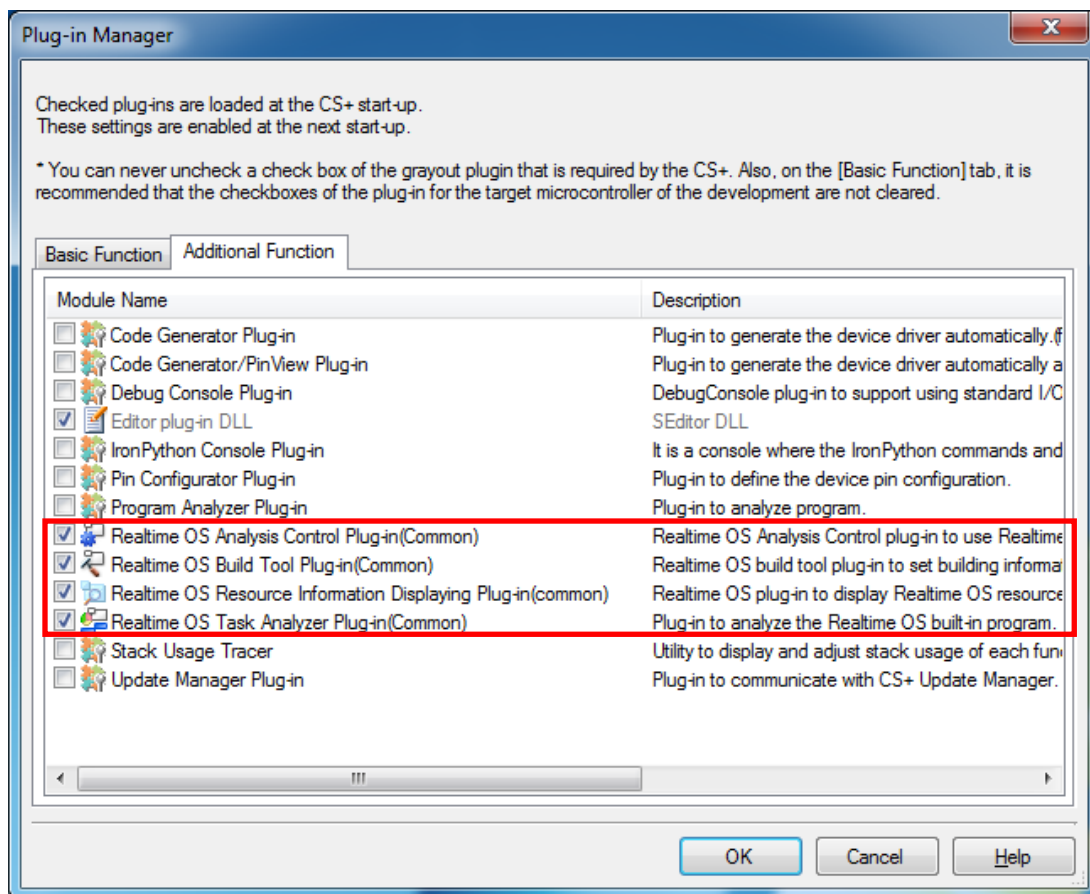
Plug-in Manager

Checked plug-ins are loaded at the CS+ start-up.
These settings are enabled at the next start-up.

* You can never uncheck a check box of the grayout plugin that is required by the CS+. Also, on the [Basic Function] tab, it is recommended that the checkboxes of the plug-in for the target microcontroller of the development are not cleared.

Basic Function | Additional Function

| Module Name | Description |
|---|---|
| Code Generator Plug-in | Plug-in to generate the device driver automatically.(f |
| Code Generator/PinView Plug-in | Plug-in to generate the device driver automatically a |
| Debug Console Plug-in | DebugConsole plug-in to support using standard I/C |
| Editor plug-in DLL | SEditor DLL |
| IronPython Console Plug-in | It is a console where the IronPython commands and |
| Pin Configurator Plug-in | Plug-in to define the device pin configuration. |
| Program Analyzer Plug-in | Plug-in to analyze program. |
| Realtime OS Analysis Control Plug-in(Common) | Realtime OS Analysis Control plug-in to use Realtime |
| Realtime OS Build Tool Plug-in(Common) | Realtime OS build tool plug-in to set building informat |
| Realtime OS Resource Information Displaying Plug-in(common) | Realtime OS plug-in to display Realtime OS resource |
| Realtime OS Task Analyzer Plug-in(Common) | Plug-in to analyze the Realtime OS built-in program. |
| Stack Usage Tracer | Utility to display and adjust stack usage of each fun |
| Update Manager Plug-in | Plug-in to communicate with CS+ Update Manager. |

III

OK | Cancel | Help